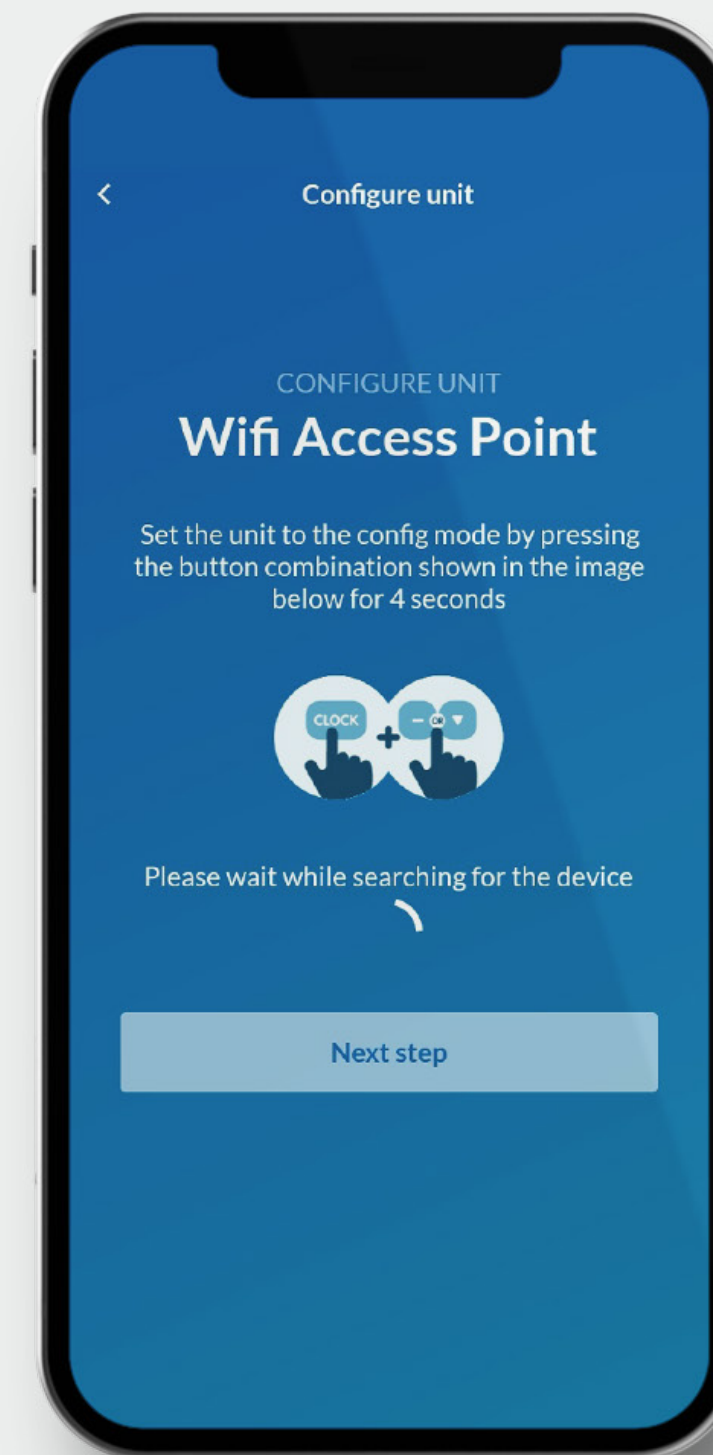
<

Configure unit

CONFIGURE UNIT

Wifi Access Point

Set the unit to the config mode by pressing the button combination shown in the image below for 4 seconds

CLOCK + – OK ▼

Please wait while searching for the device

Next step